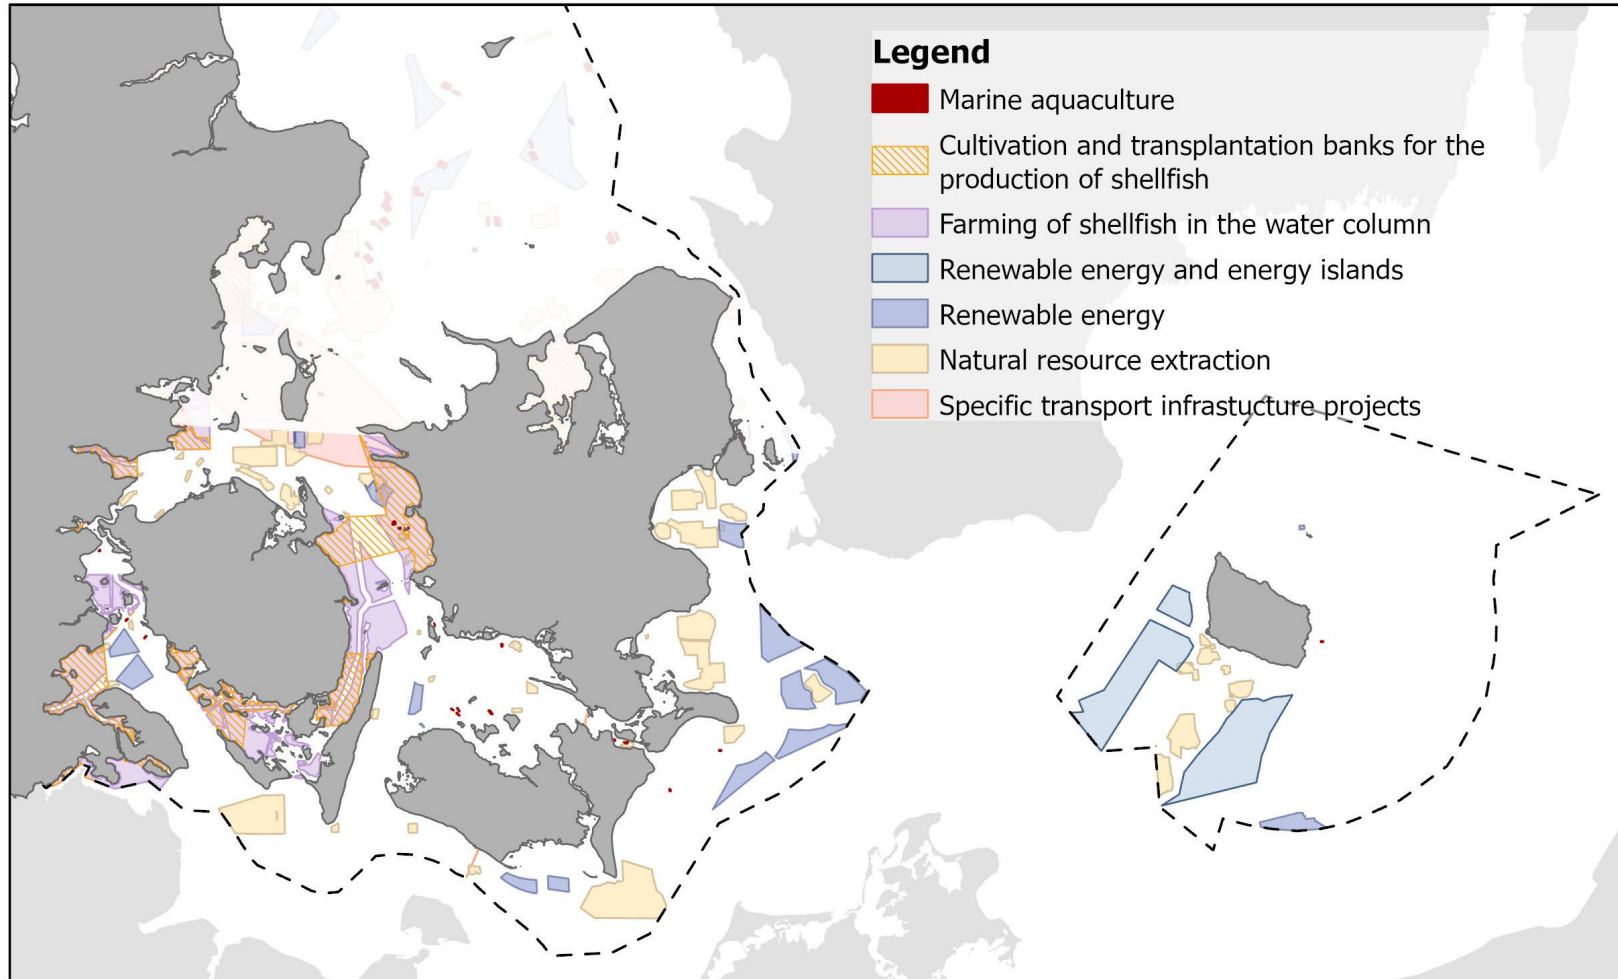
Legend

Marine aquaculture

Cultivation and transplantation banks for the production of shellfish

Farming of shellfish in the water column

Renewable energy and energy islands

Renewable energy

Natural resource extraction

Specific transport infrastucture projects